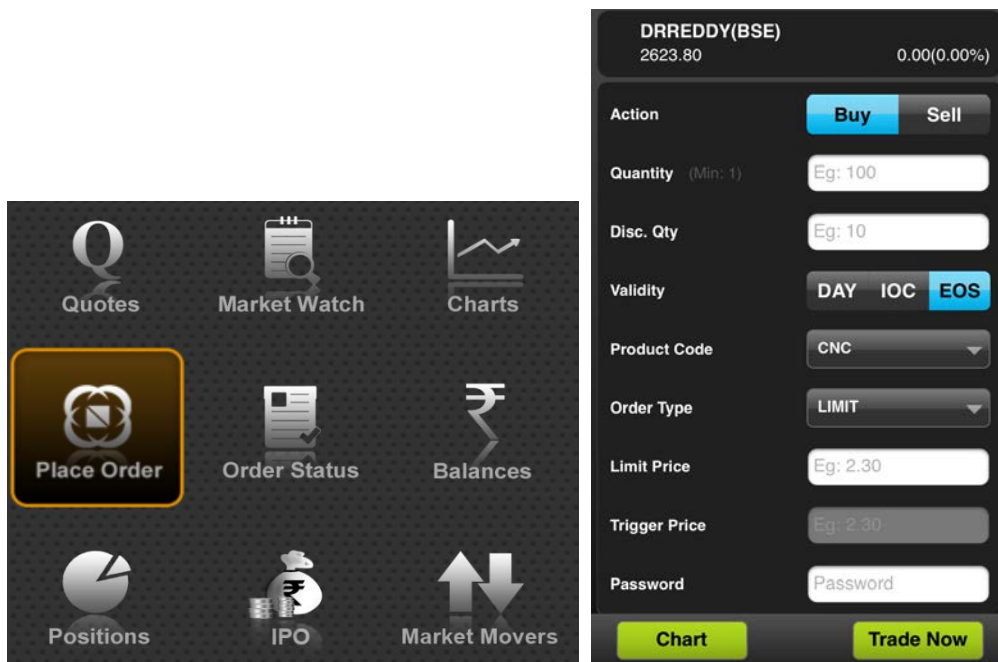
Quotes
Market Watch
Charts
Place Order
Order Status
Balances
Positions
IPO
Market Movers

DRREDDY(BSE)
2623.80
0.00(0.00%)

Action
Buy
Sell
Quantity (Min: 1)
Eg: 100
Disc. Qty
Eg: 10
Validity
DAY
IOC
EOS
Product Code
CNC
Order Type
LIMIT
Limit Price
Eg: 2.30
Trigger Price
Eg: 2.30
Password
Password
Chart
Trade Now